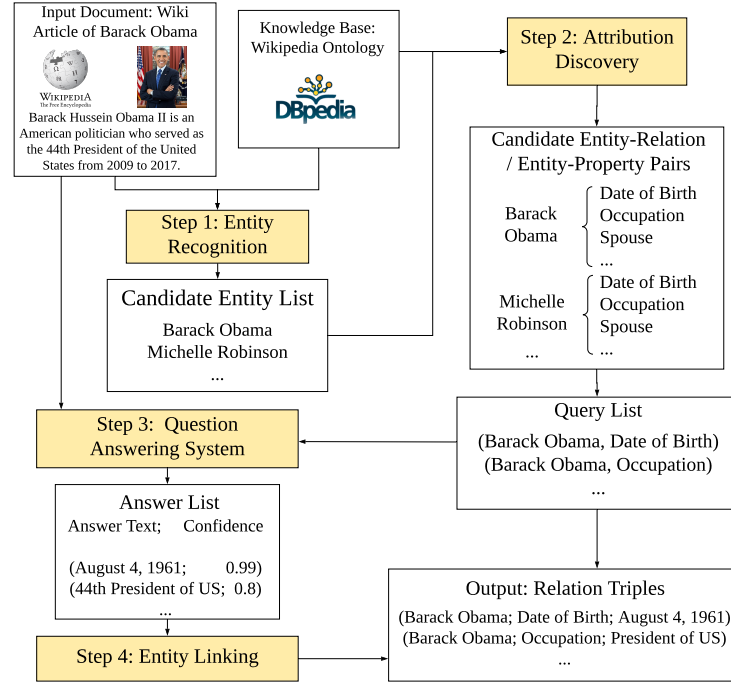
Input Document: Wiki Article of Barack Obama

WIKIPEDIA
The Free Encyclopedia

Barack Hussein Obama II is an American politician who served as the 44th President of the United States from 2009 to 2017.

Knowledge Base: Wikipedia Ontology

DBpedia

Step 2: Attribution Discovery

Candidate Entity-Relation / Entity-Property Pairs

Barack Obama
Date of Birth
Occupation
Spouse
...

Michelle Robinson
Date of Birth
Occupation
Spouse
...

...

Step 1: Entity Recognition

Candidate Entity List
Barack Obama
Michelle Robinson
...

Step 3: Question Answering System

Query List
(Barack Obama, Date of Birth)
(Barack Obama, Occupation)
...

Answer List
Answer Text; Confidence

(August 4, 1961; 0.99)
(44th President of US; 0.8)
...

Output: Relation Triples
(Barack Obama; Date of Birth; August 4, 1961)
(Barack Obama; Occupation; President of US)
...

Step 4: Entity Linking